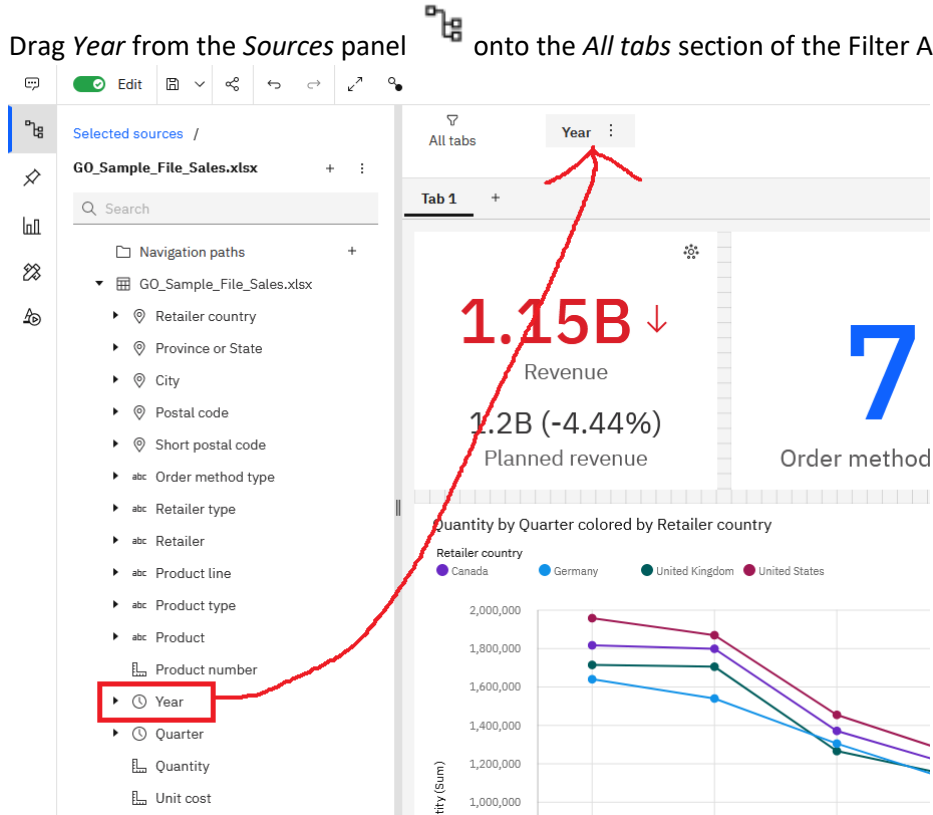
Drag *Year* from the *Sources* panel onto the *All tabs* section of the Filter A

Edit

Selected sources /

GO_Sample_File_Sales.xlsx

Search

Navigation paths

GO_Sample_File_Sales.xlsx

Retailer country

Province or State

City

Postal code

Short postal code

Order method type

Retailer type

Retailer

Product line

Product type

Product

Product number

Year

Quarter

Quantity

Unit cost

All tabs

Year

Tab 1

1.15B ↓

Revenue

1.2B (-4.44%)

Planned revenue

7

Order method

Quantity by Quarter colored by Retailer country

Retailer country

Canada

Germany

United Kingdom

United States

2,000,000

1,800,000

1,600,000

1,400,000

1,200,000

1,000,000

tity (Sum)